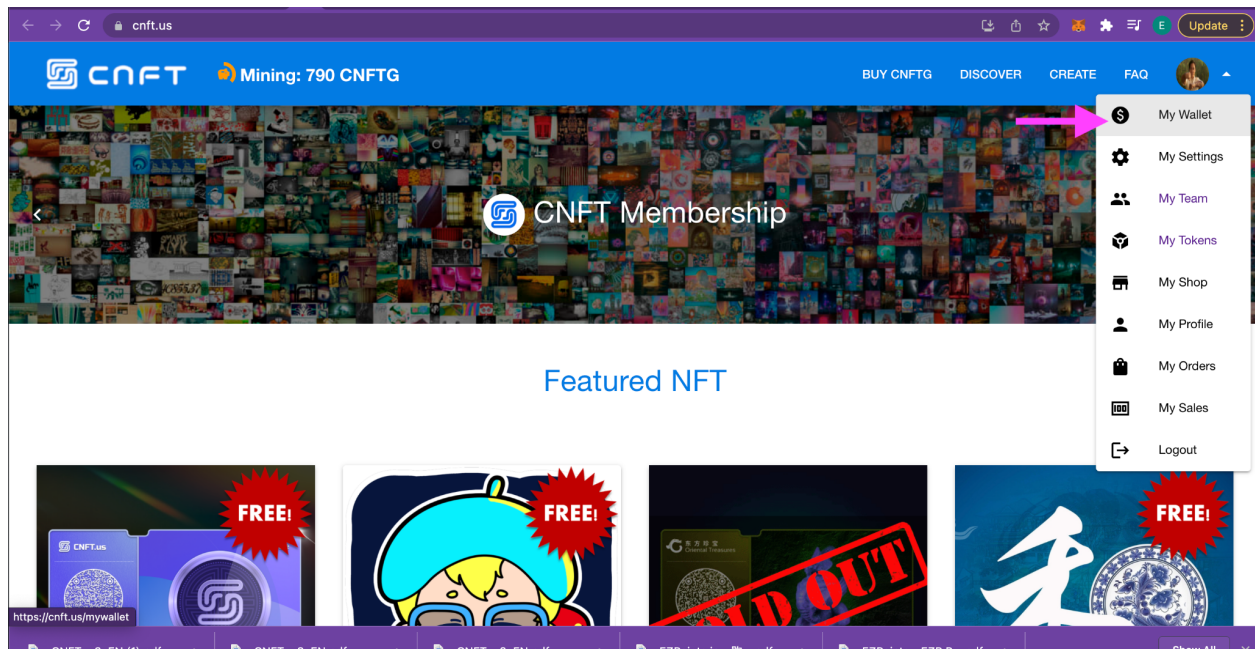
cnft.us

Update

CNFT

Mining: 790 CNFTG

BUY CNFTG DISCOVER CREATE FAQ

My Wallet
My Settings
My Team
My Tokens
My Shop
My Profile
My Orders
My Sales
Logout

CNFT Membership

Featured NFT

FREE!

CNFT.us

FREE!

Oriental Treasures

SOLD OUT

FREE!

https://cnft.us/mywallet

Show All